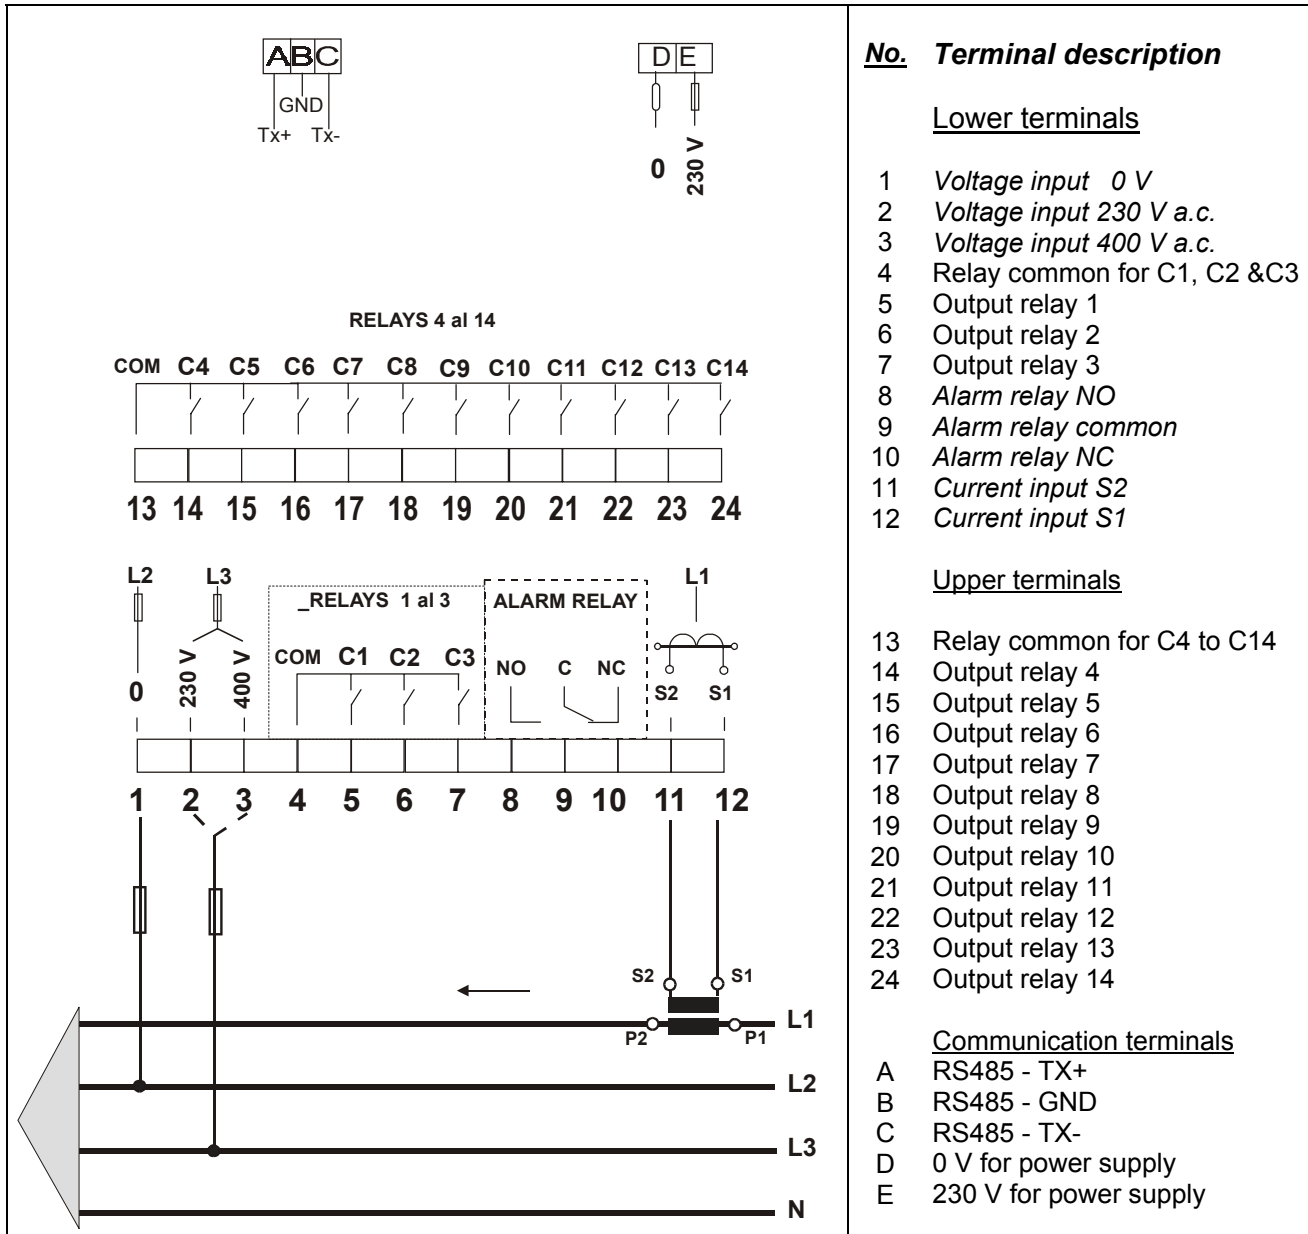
A B C
GND
Tx+ Tx-

D E
0 230 V

RELAYS 4 al 14

COM C4 C5 C6 C7 C8 C9 C10 C11 C12 C13 C14

13 14 15 16 17 18 19 20 21 22 23 24

L2 L3 L1
_RELAYS 1 al 3 ALARM RELAY
0 230 V 400 V COM C1 C2 C3 NO C NC S2 S1

1 2 3 4 5 6 7 8 9 10 11 12

S2 S1
P2 P1
L1
L2
L3
N

***No.*** ***Terminal description***

Lower terminals

1 *Voltage input 0 V*
2 *Voltage input 230 V a.c.*
3 *Voltage input 400 V a.c.*
4 Relay common for C1, C2 &C3
5 Output relay 1
6 Output relay 2
7 Output relay 3
8 *Alarm relay NO*
9 *Alarm relay common*
10 *Alarm relay NC*
11 *Current input S2*
12 *Current input S1*

Upper terminals

13 Relay common for C4 to C14
14 Output relay 4
15 Output relay 5
16 Output relay 6
17 Output relay 7
18 Output relay 8
19 Output relay 9
20 Output relay 10
21 Output relay 11
22 Output relay 12
23 Output relay 13
24 Output relay 14

Communication terminals
A RS485 - TX+
B RS485 - GND
C RS485 - TX-
D 0 V for power supply
E 230 V for power supply